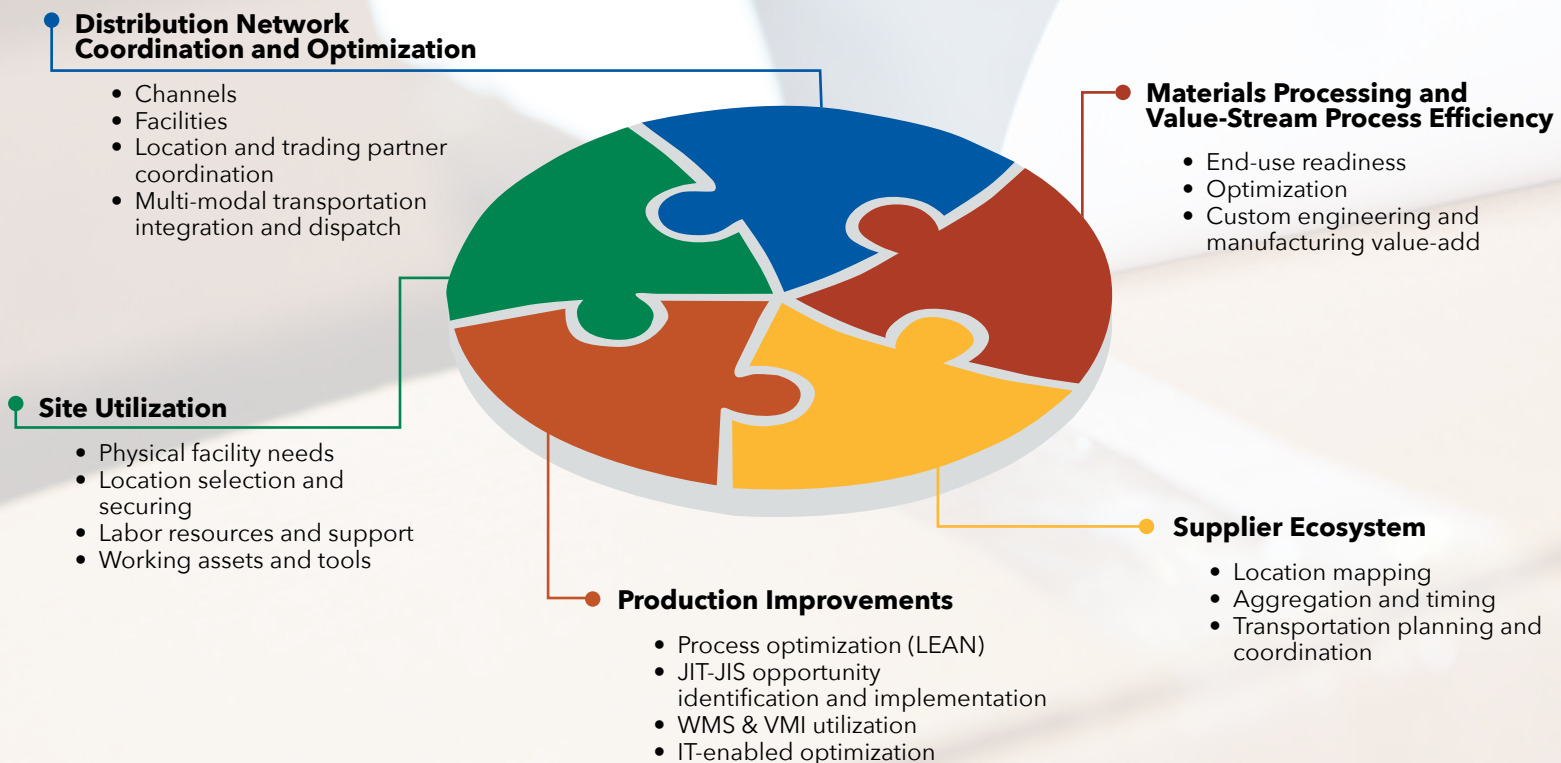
Distribution Network Coordination and Optimization

- Channels
- Facilities
- Location and trading partner coordination
- Multi-modal transportation integration and dispatch

Materials Processing and Value-Stream Process Efficiency

- End-use readiness
- Optimization
- Custom engineering and manufacturing value-add

Site Utilization

- Physical facility needs
- Location selection and securing
- Labor resources and support
- Working assets and tools

Supplier Ecosystem

- Location mapping
- Aggregation and timing
- Transportation planning and coordination

Production Improvements

- Process optimization (LEAN)
- JIT-JIS opportunity identification and implementation
- WMS & VMI utilization
- IT-enabled optimization